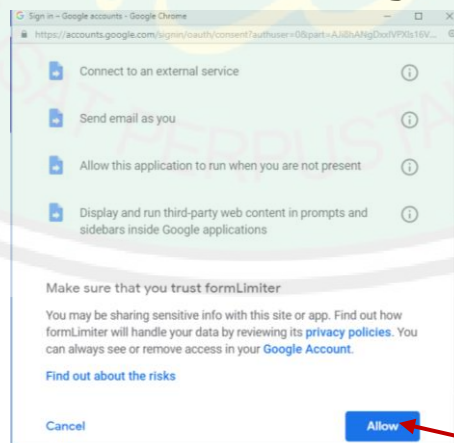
Sign in – Google accounts - Google Chrome

https://accounts.google.com/signin/oauth/consent?authuser=0&part=AJi8hANgDxxIVPXls16V...

Connect to an external service

Send email as you

Allow this application to run when you are not present

Display and run third-party web content in prompts and sidebars inside Google applications

Make sure that you trust formLimiter

You may be sharing sensitive info with this site or app. Find out how formLimiter will handle your data by reviewing its privacy policies. You can always see or remove access in your Google Account.

Find out about the risks

Cancel

Allow